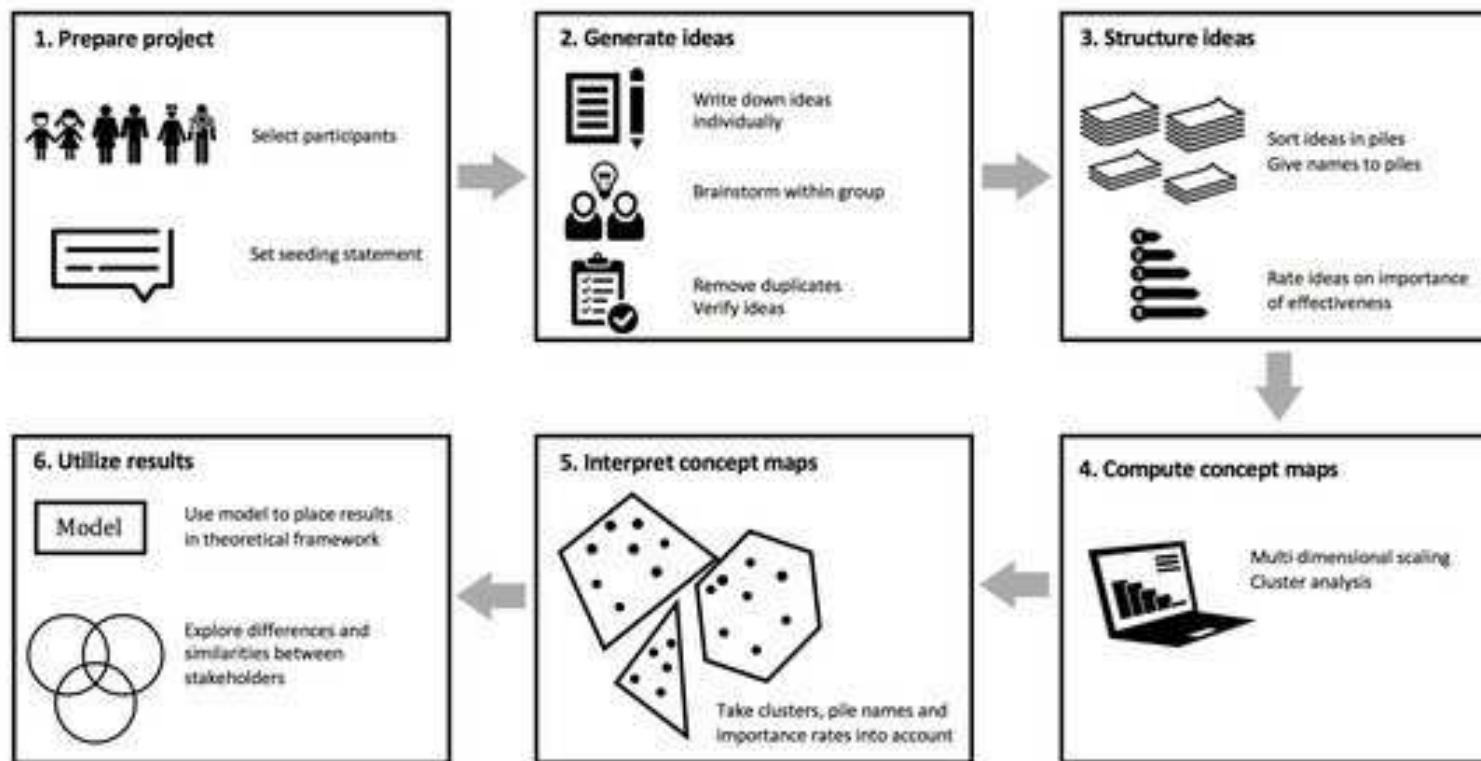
1. Prepare project

Select participants

Set seeding statement

2. Generate ideas

Write down ideas individually

Brainstorm within group

Remove duplicates
Verify ideas

3. Structure ideas

Sort ideas in piles
Give names to piles

Rate ideas on importance of effectiveness

4. Compute concept maps

Multi dimensional scaling
Cluster analysis

5. Interpret concept maps

Take clusters, pile names and importance rates into account

6. Utilize results

Model

Use model to place results in theoretical framework

Explore differences and similarities between stakeholders